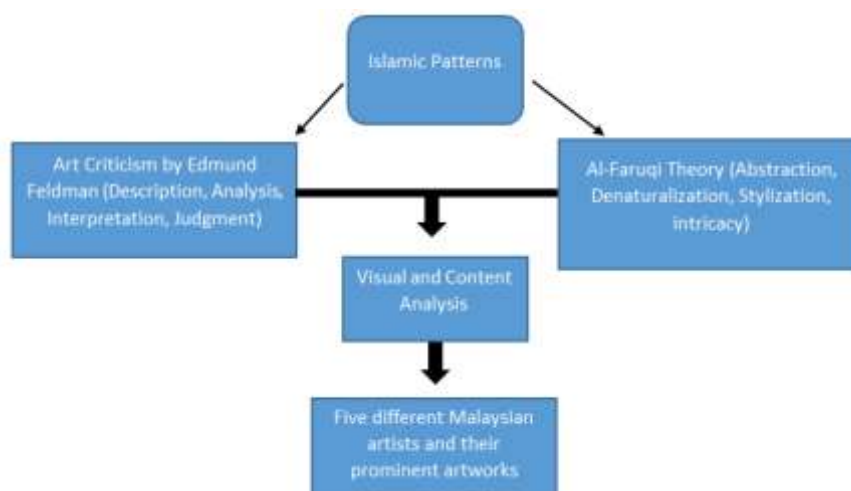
Islamic Patterns

Art Criticism by Edmund Feldman (Description, Analysis, Interpretation, Judgment)

Al-Faruqi Theory (Abstraction, Denaturalization, Stylization, intricacy)

Visual and Content Analysis

Five different Malaysian artists and their prominent artworks